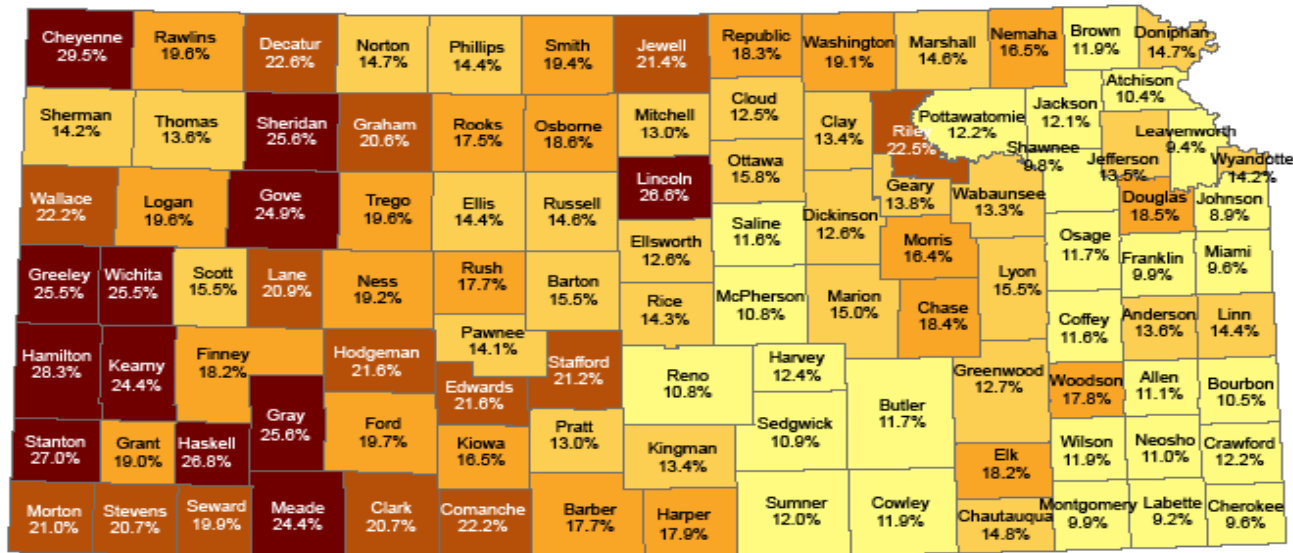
Cheyenne 29.5%
Rawlins 19.6%
Decatur 22.6%
Norton 14.7%
Phillips 14.4%
Smith 19.4%
Jewell 21.4%
Republic 18.3%
Washington 19.1%
Marshall 14.6%
Nemaha 16.5%
Brown 11.9%
Doniphan 14.7%
Sherman 14.2%
Thomas 13.6%
Sheridan 25.6%
Graham 20.6%
Rooks 17.5%
Osborne 18.6%
Mitchell 13.0%
Cloud 12.5%
Clay 13.4%
Riley 22.5%
Pottawatomie 12.2%
Jackson 12.1%
Atchison 10.4%
Leavenworth 9.4%
Shawnee 9.8%
Jefferson 13.5%
Wyandotte 14.2%
Wallace 22.2%
Logan 19.6%
Gove 24.9%
Trego 19.6%
Ellis 14.4%
Russell 14.6%
Lincoln 26.6%
Ottawa 15.8%
Geary 13.8%
Wabaunsee 13.3%
Douglas 18.5%
Johnson 8.9%
Saline 11.6%
Dickinson 12.6%
Ellsworth 12.6%
Morris 16.4%
Osage 11.7%
Franklin 9.9%
Miami 9.6%
Greeley 25.5%
Wichita 25.5%
Scott 15.5%
Lane 20.9%
Ness 19.2%
Rush 17.7%
Barton 15.5%
Rice 14.3%
McPherson 10.8%
Marion 15.0%
Chase 18.4%
Lyon 15.5%
Coffey 11.6%
Anderson 13.6%
Linn 14.4%
Pawnee 14.1%
Hamilton 28.3%
Kearny 24.4%
Finney 18.2%
Hodgeman 21.6%
Stafford 21.2%
Reno 10.8%
Harvey 12.4%
Greenwood 12.7%
Woodson 17.8%
Allen 11.1%
Bourbon 10.5%
Edwards 21.6%
Gray 25.6%
Ford 19.7%
Butler 11.7%
Sedgwick 10.9%
Stanton 27.0%
Grant 19.0%
Haskell 26.8%
Kiowa 16.5%
Pratt 13.0%
Kingman 13.4%
Elk 18.2%
Wilson 11.9%
Neosho 11.0%
Crawford 12.2%
Morton 21.0%
Stevens 20.7%
Seward 19.9%
Meade 24.4%
Clark 20.7%
Comanche 22.2%
Barber 17.7%
Harper 17.9%
Sumner 12.0%
Cowley 11.9%
Chautauqua 14.8%
Montgomery 9.9%
Labette 9.2%
Cherokee 9.6%